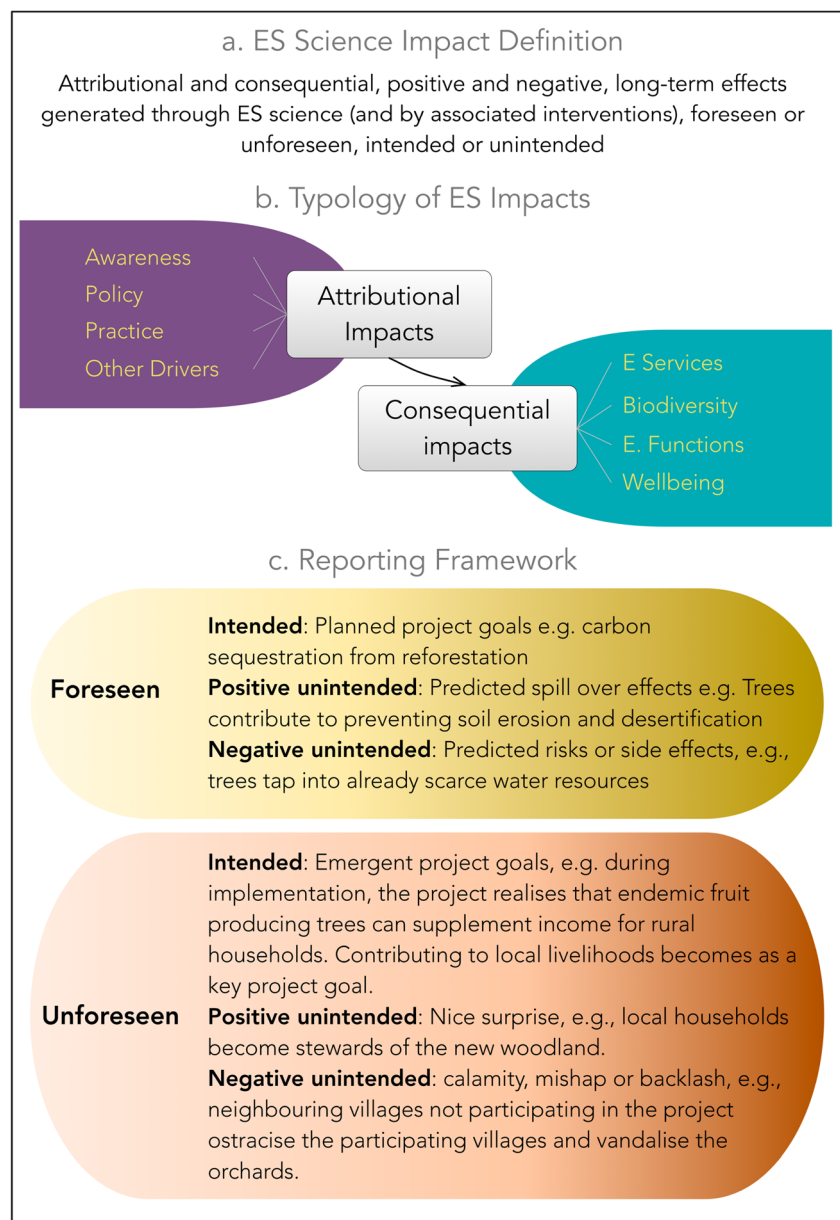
a. ES Science Impact Definition

Attributional and consequential, positive and negative, long-term effects generated through ES science (and by associated interventions), foreseen or unforeseen, intended or unintended

b. Typology of ES Impacts

Awareness
Policy
Practice
Other Drivers

Attributional Impacts

Consequential impacts

E Services
Biodiversity
E. Functions
Wellbeing

c. Reporting Framework

Foreseen

**Intended**: Planned project goals e.g. carbon sequestration from reforestation
**Positive unintended**: Predicted spill over effects e.g. Trees contribute to preventing soil erosion and desertification
**Negative unintended**: Predicted risks or side effects, e.g., trees tap into already scarce water resources

Unforeseen

**Intended**: Emergent project goals, e.g. during implementation, the project realises that endemic fruit producing trees can supplement income for rural households. Contributing to local livelihoods becomes as a key project goal.
**Positive unintended**: Nice surprise, e.g., local households become stewards of the new woodland.
**Negative unintended**: calamity, mishap or backlash, e.g., neighbouring villages not participating in the project ostracise the participating villages and vandalise the orchards.